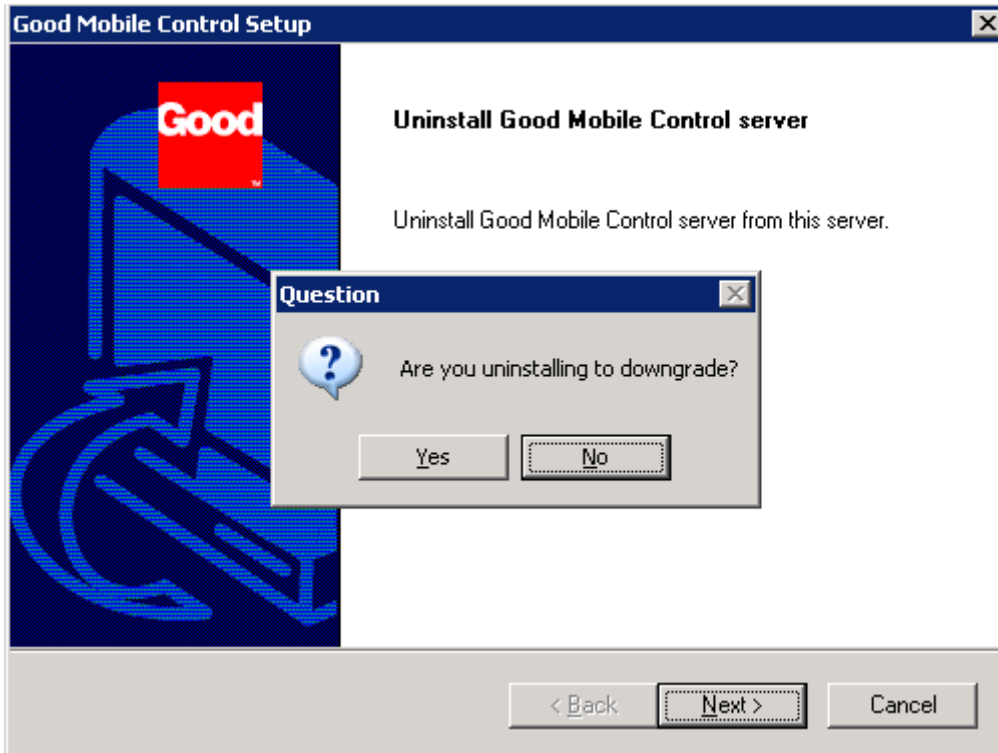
Good Mobile Control Setup

Good™

Uninstall Good Mobile Control server

Uninstall Good Mobile Control server from this server.

Question

Are you uninstalling to downgrade?

Yes No

< Back Next > Cancel